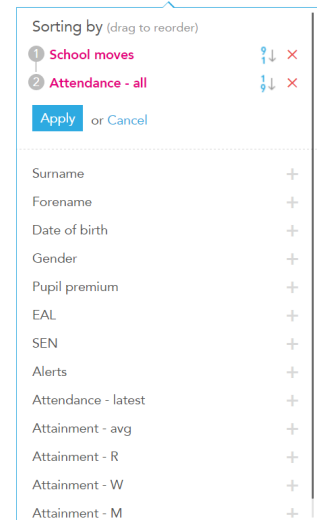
Sorting by (drag to reorder)

1 School moves $\frac{9}{1}\downarrow$ ×

2 Attendance - all $\frac{1}{9}\downarrow$ ×

Apply or Cancel

Surname +

Forename +

Date of birth +

Gender +

Pupil premium +

EAL +

SEN +

Alerts +

Attendance - latest +

Attainment - avg +

Attainment - R +

Attainment - W +

Attainment - M +